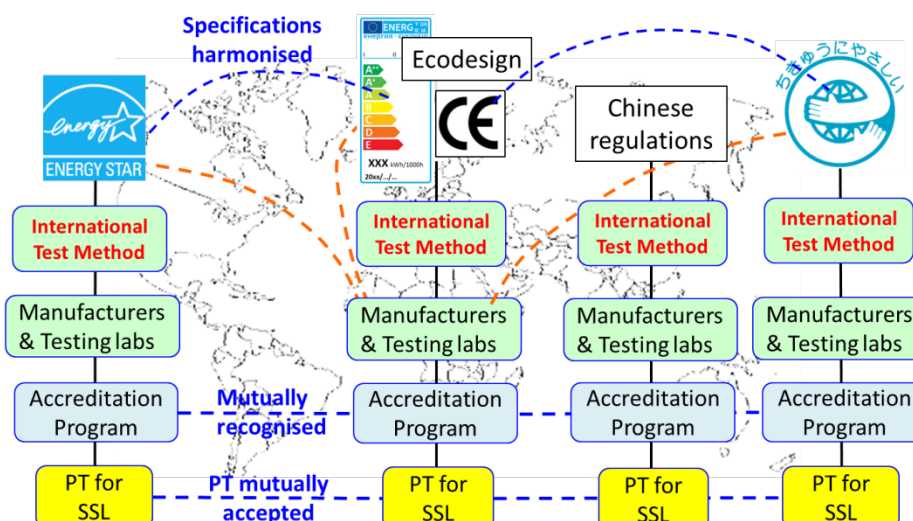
Specifications harmonised

energy

ENERGY STAR

ENERG
енергия

A++
A+
A
B
C
D
E

XXX kWh/1000h

20xx/.../...

Ecodesign

CE

Chinese regulations

ちきゅうにやさしい

International Test Method

International Test Method

International Test Method

International Test Method

Manufacturers & Testing labs

Manufacturers & Testing labs

Manufacturers & Testing labs

Manufacturers & Testing labs

Accreditation Program

Mutually recognised

Accreditation Program

Accreditation Program

Accreditation Program

PT for SSL

PT mutually accepted

PT for SSL

PT for SSL

PT for SSL